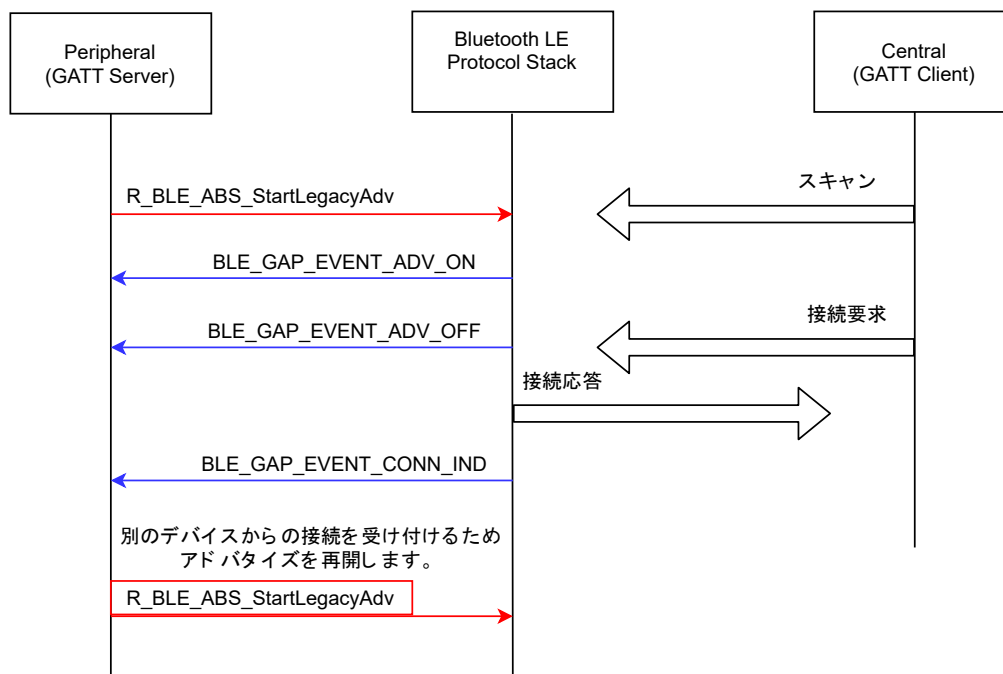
Peripheral
(GATT Server)

Bluetooth LE
Protocol Stack

Central
(GATT Client)

R_BLE_ABS_StartLegacyAdv

スキャン

BLE_GAP_EVENT_ADV_ON

BLE_GAP_EVENT_ADV_OFF

接続要求

接続応答

BLE_GAP_EVENT_CONN_IND

別のデバイスからの接続を受け付けるため
アドバタイズを再開します。

R_BLE_ABS_StartLegacyAdv